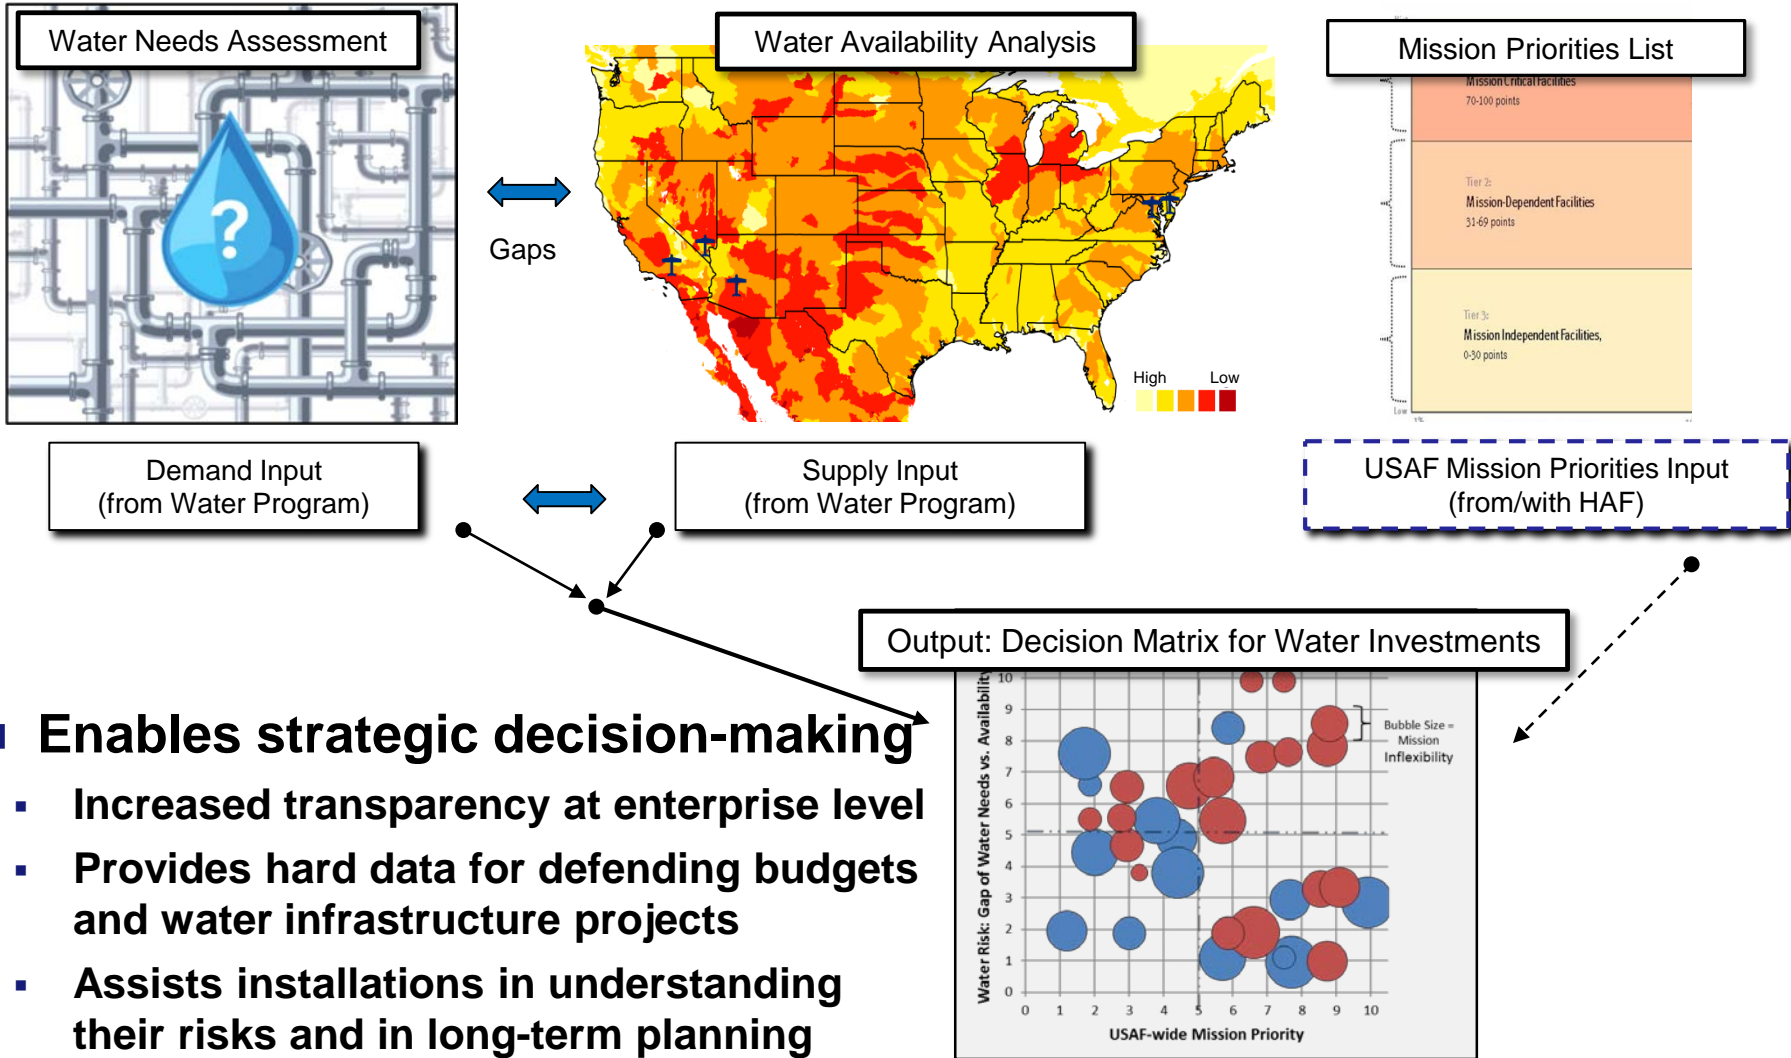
Water Needs Assessment

Water Availability Analysis

Mission Priorities List

Gaps

Mission Critical Facilities
70-100 points

Tier 2:
Mission-Dependent Facilities
31-69 points

Tier 3:
Mission Independent Facilities,
0-30 points

High Low

Demand Input
(from Water Program)

Supply Input
(from Water Program)

USAF Mission Priorities Input
(from/with HAF)

Output: Decision Matrix for Water Investments

Enables strategic decision-making

Increased transparency at enterprise level

Provides hard data for defending budgets and water infrastructure projects

Assists installations in understanding their risks and in long-term planning

Water Risk: Gap of Water Needs vs. Availabilit

10
9
8
7
6
5
4
3
2
1
0

Bubble Size = Mission Inflexibility

0 1 2 3 4 5 6 7 8 9 10

USAF-wide Mission Priority